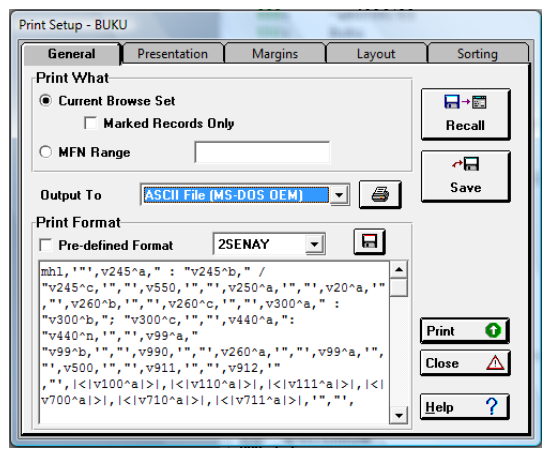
Print Setup - BUKU

General | Presentation | Margins | Layout | Sorting

Print What

Current Browse Set

Marked Records Only

MFN Range

Recall

Save

Output To ASCII File (MS-DOS OEM)

Print Format

Pre-defined Format 2SENAY

mhl,'"',v245^a," : "v245^b," /
"v245^c,'",'"',v550,'",'"',v250^a,'",'"',v20^a,'"
,'"',v260^b,'"',"",v260^c,'"',"",v300^a," :
"v300^b,": "v300^c,'",'"',v440^a,":
"v440^n,'"',"",v99^a,"
"v99^b,'"',"",v990,'"',"",v260^a,'",'"',v99^a,'",
'"',v500,'"',"",v911,'"',"",v912,'"
,'"',|<|v100^a|>|,|<|v110^a|>|,|<|v111^a|>|,|<|
v700^a|>|,|<|v710^a|>|,|<|v711^a|>|,'"',"",

Print

Close

Help ?